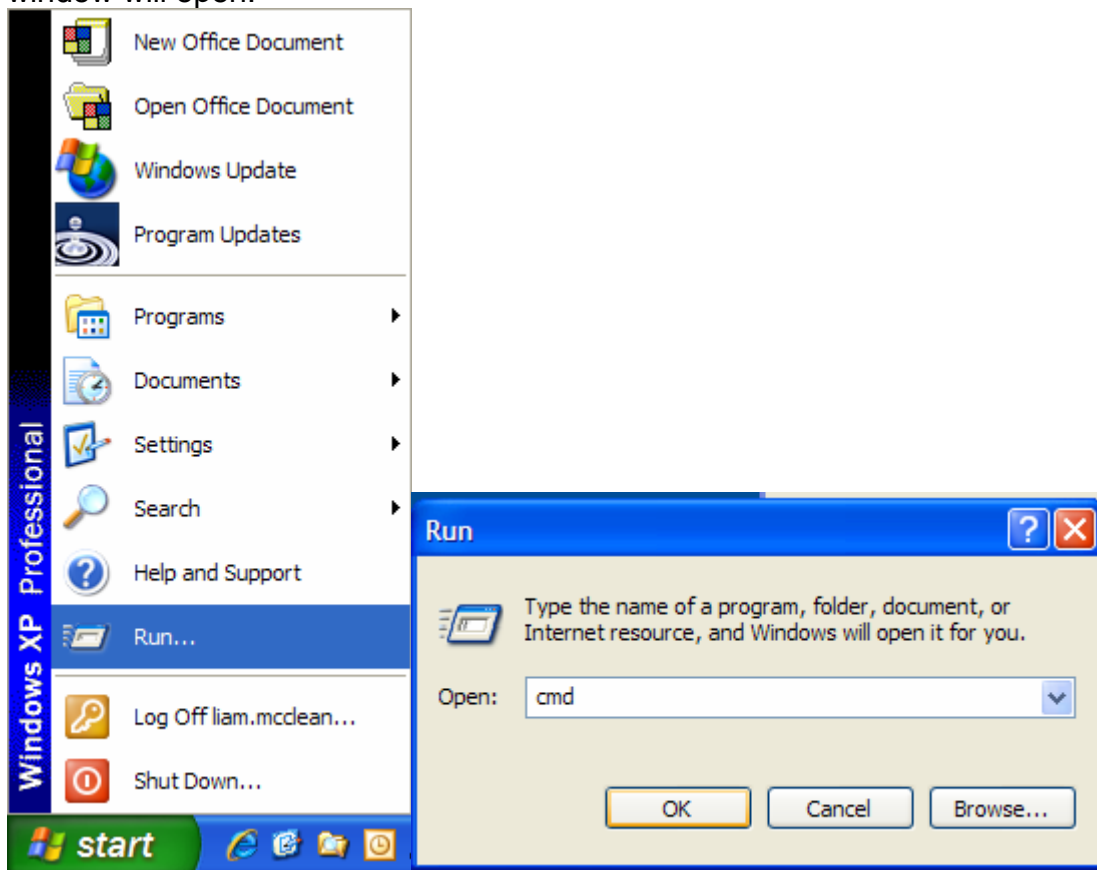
window will open.

Windows XP Professional

New Office Document
Open Office Document
Windows Update
Program Updates
Programs
Documents
Settings
Search
Help and Support
Run...
Log Off liam.mcclean...
Shut Down...

start

Run

Type the name of a program, folder, document, or Internet resource, and Windows will open it for you.

Open: cmd

OK
Cancel
Browse...